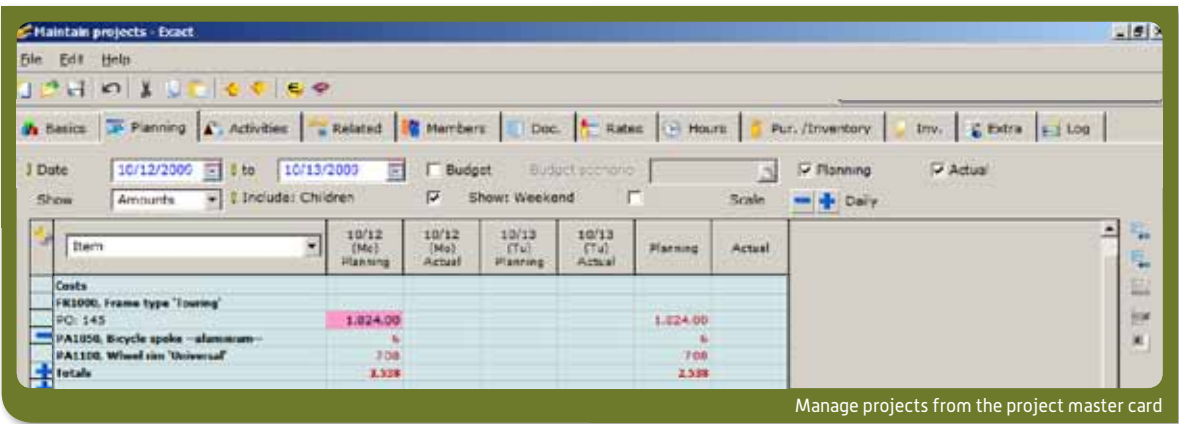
Maintain projects - Exact

File Edit Help

Basics | Planning | Activities | Related | Members | Doc. | Rates | Hours | Pur./Inventory | Inv. | Extra | Log

Date 10/12/2009 to 10/13/2009 Budget Budget scenario Planning Actual

Show Amounts Include: Children Show: Weekend Scale Daily

| Item | 10/12 (Mo) Planning | 10/12 (Mo) Actual | 10/13 (Tu) Planning | 10/13 (Tu) Actual | Planning | Actual |
|---|---|---|---|---|---|---|
| Costs | | | | | | |
| FR1000, Frame type 'Touring' | | | | | | |
| PO: 145 | 1.824.00 | | | | 1.824.00 | |
| PA1050, Bicycle spoke --aluminum-- | 6 | | | | 6 | |
| PA1100, Wheel rim 'Universal' | 708 | | | | 708 | |
| Totals | 2.538 | | | | 2.538 | |

Manage projects from the project master card